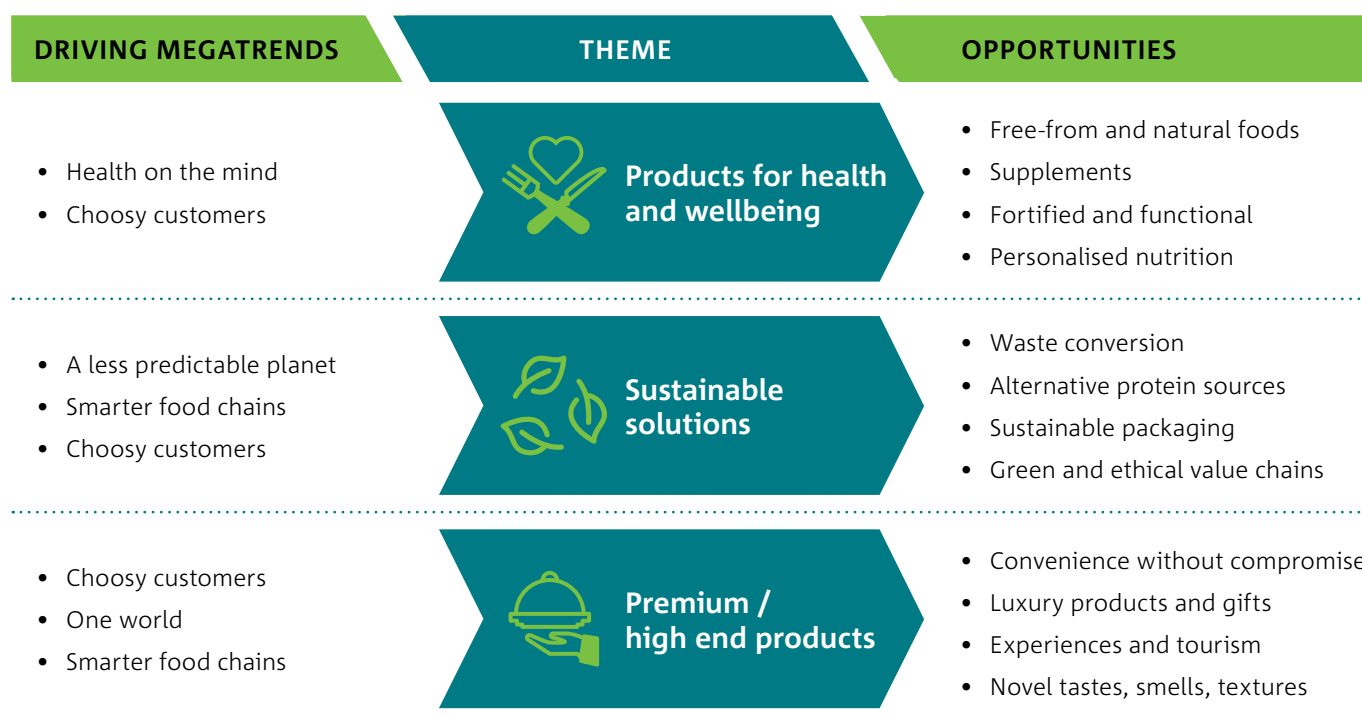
DRIVING MEGATRENDS

THEME

OPPORTUNITIES

- Health on the mind
- Choosy customers

Products for health and wellbeing

- Free-from and natural foods
- Supplements
- Fortified and functional
- Personalised nutrition

- A less predictable planet
- Smarter food chains
- Choosy customers

Sustainable solutions

- Waste conversion
- Alternative protein sources
- Sustainable packaging
- Green and ethical value chains

- Choosy customers
- One world
- Smarter food chains

Premium / high end products

- Convenience without compromise
- Luxury products and gifts
- Experiences and tourism
- Novel tastes, smells, textures